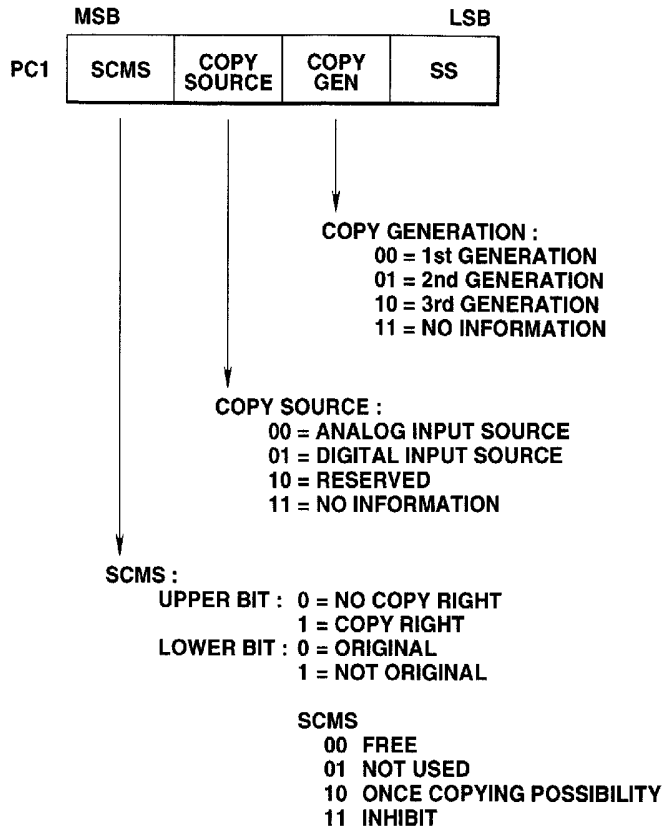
MSB LSB

PC1

| SCMS | COPY SOURCE | COPY GEN | SS |
|---|---|---|---|

COPY GENERATION :
00 = 1st GENERATION
01 = 2nd GENERATION
10 = 3rd GENERATION
11 = NO INFORMATION

COPY SOURCE :
00 = ANALOG INPUT SOURCE
01 = DIGITAL INPUT SOURCE
10 = RESERVED
11 = NO INFORMATION

SCMS :
UPPER BIT : 0 = NO COPY RIGHT
1 = COPY RIGHT
LOWER BIT : 0 = ORIGINAL
1 = NOT ORIGINAL

SCMS
00 FREE
01 NOT USED
10 ONCE COPYING POSSIBILITY
11 INHIBIT